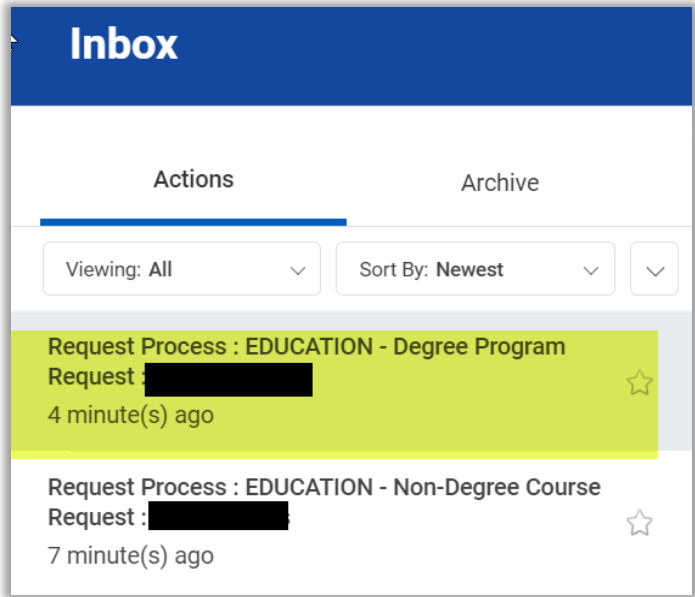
Inbox

Actions

Archive

Viewing: All

Sort By: Newest

Request Process : EDUCATION - Degree Program Request : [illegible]

4 minute(s) ago

Request Process : EDUCATION - Non-Degree Course Request : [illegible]

7 minute(s) ago